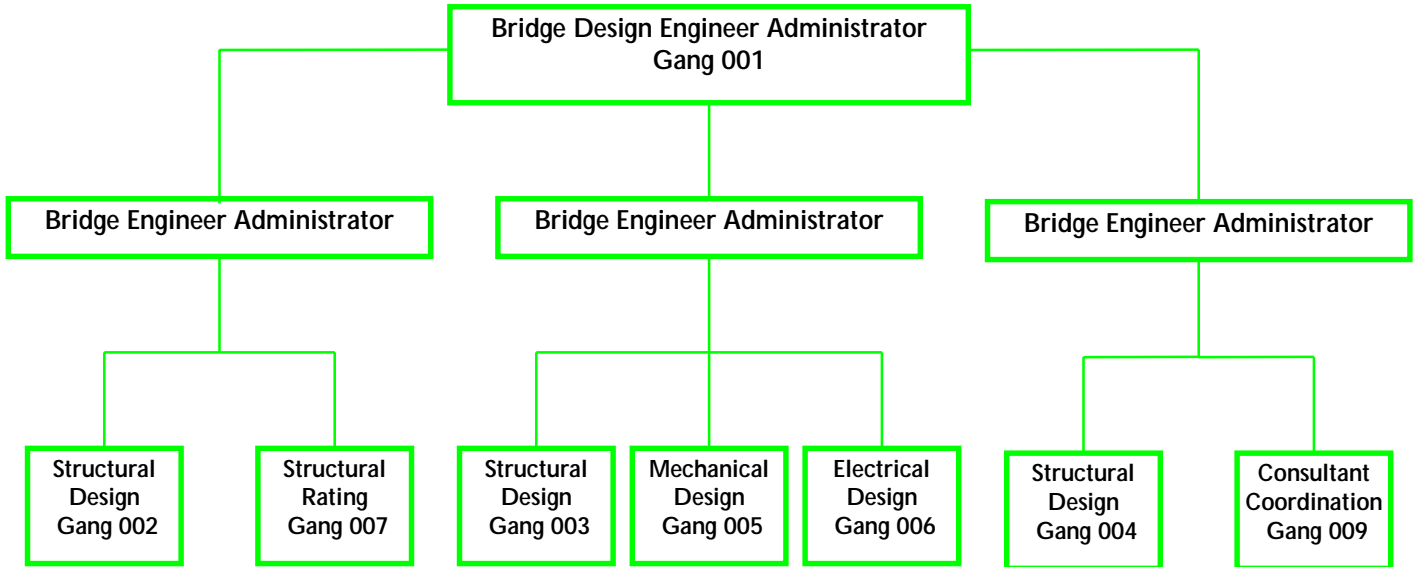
Bridge Design Engineer Administrator
Gang 001

Bridge Engineer Administrator

Bridge Engineer Administrator

Bridge Engineer Administrator

Structural Design Gang 002

Structural Rating Gang 007

Structural Design Gang 003

Mechanical Design Gang 005

Electrical Design Gang 006

Structural Design Gang 004

Consultant Coordination Gang 009